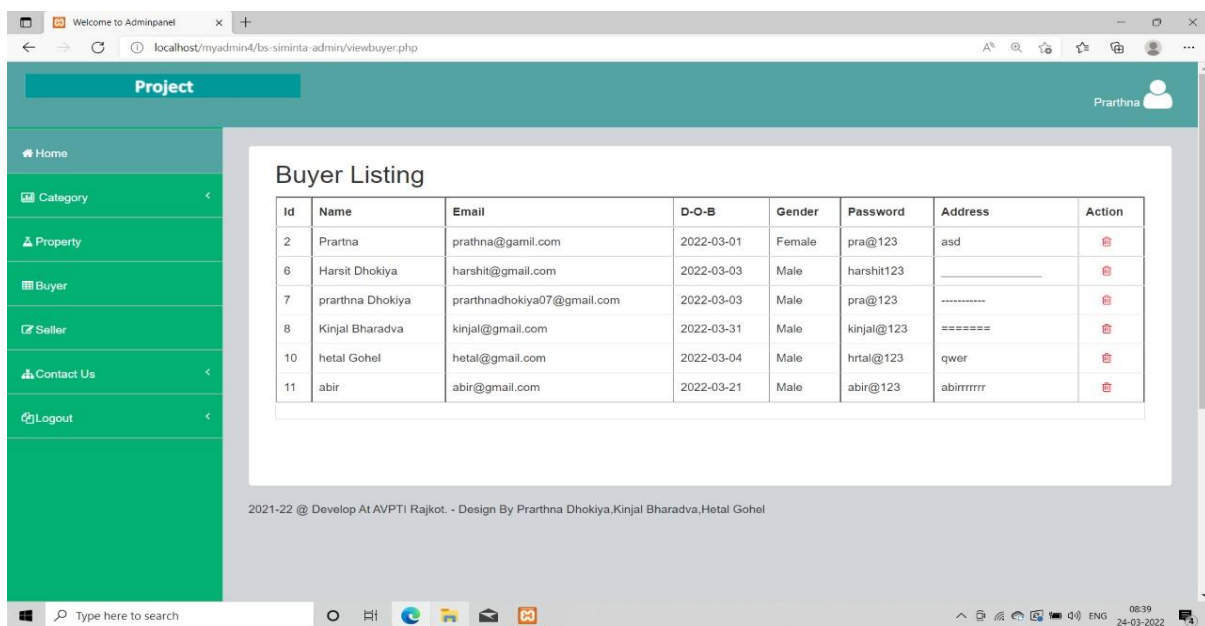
Welcome to Adminpanel

localhost/myadmin4/bs-siminta-admin/viewbuyer.php

Project

Prarthna

Home

Category

Property

Buyer

Seller

Contact Us

Logout

Buyer Listing

| Id | Name | Email | D-O-B | Gender | Password | Address | Action |
|---|---|---|---|---|---|---|---|
| 2 | Prartna | prathna@gamil.com | 2022-03-01 | Female | pra@123 | asd | |
| 6 | Harsit Dhokiya | harshit@gmail.com | 2022-03-03 | Male | harshit123 | ________________ | |
| 7 | prarthna Dhokiya | prarthnadhokiya07@gmail.com | 2022-03-03 | Male | pra@123 | ----------- | |
| 8 | Kinjal Bharadva | kinjal@gmail.com | 2022-03-31 | Male | kinjal@123 | ======= | |
| 10 | hetal Gohel | hetal@gmail.com | 2022-03-04 | Male | hrtal@123 | qwer | |
| 11 | abir | abir@gmail.com | 2022-03-21 | Male | abir@123 | abirrrrrrr | |

2021-22 @ Develop At AVPTI Rajkot. - Design By Prarthna Dhokiya,Kinjal Bharadva,Hetal Gohel

Type here to search

ENG 08:39 24-03-2022